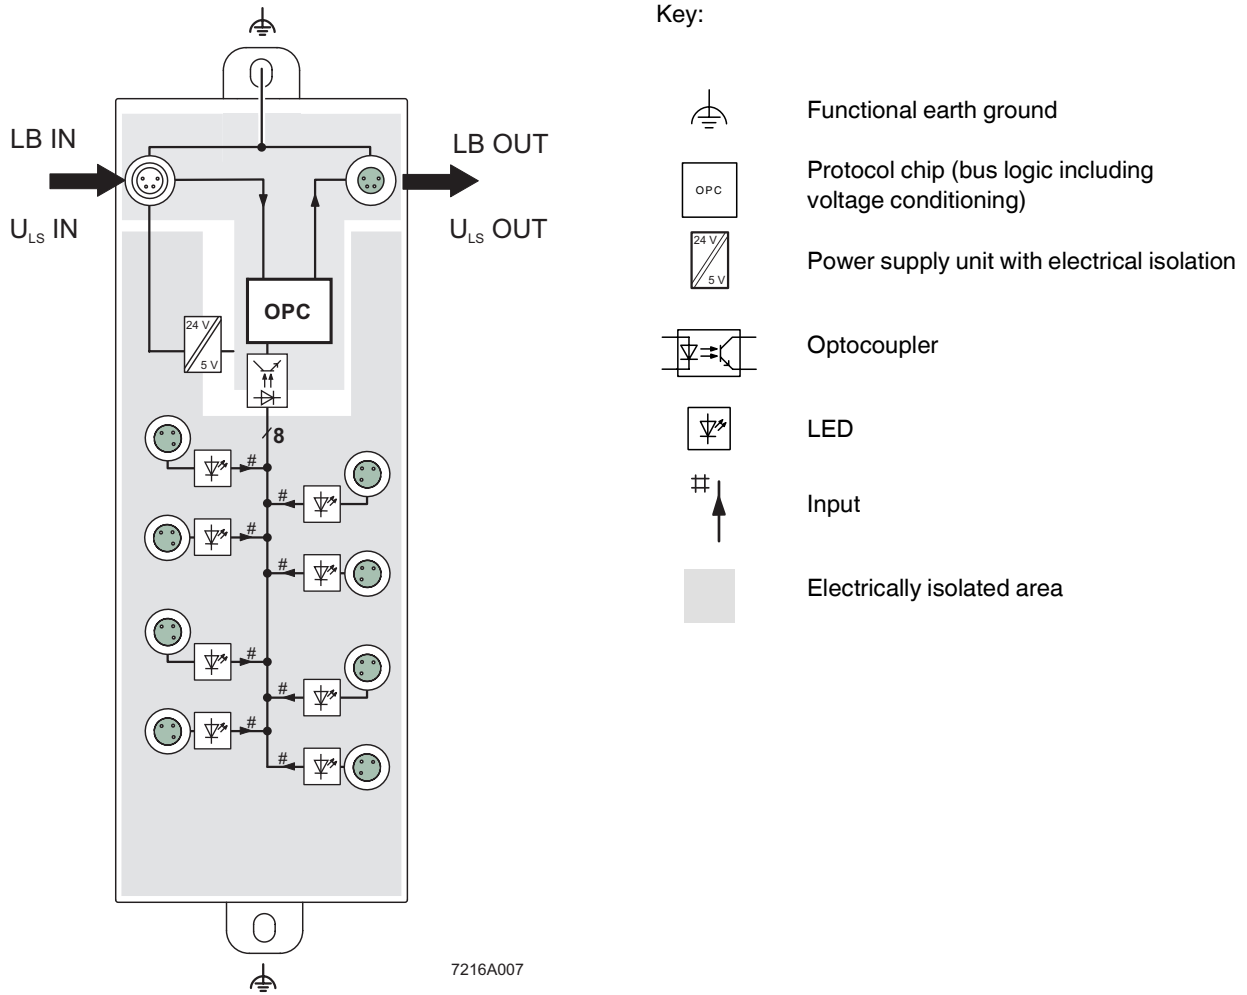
LB IN

$U_{LS}$ IN

LB OUT

$U_{LS}$ OUT

OPC

24 V

5 V

8

#

#

#

#

#

#

#

#

7216A007

Key:

Functional earth ground

OPC

Protocol chip (bus logic including voltage conditioning)

24 V

5 V

Power supply unit with electrical isolation

Optocoupler

LED

#

Input

Electrically isolated area